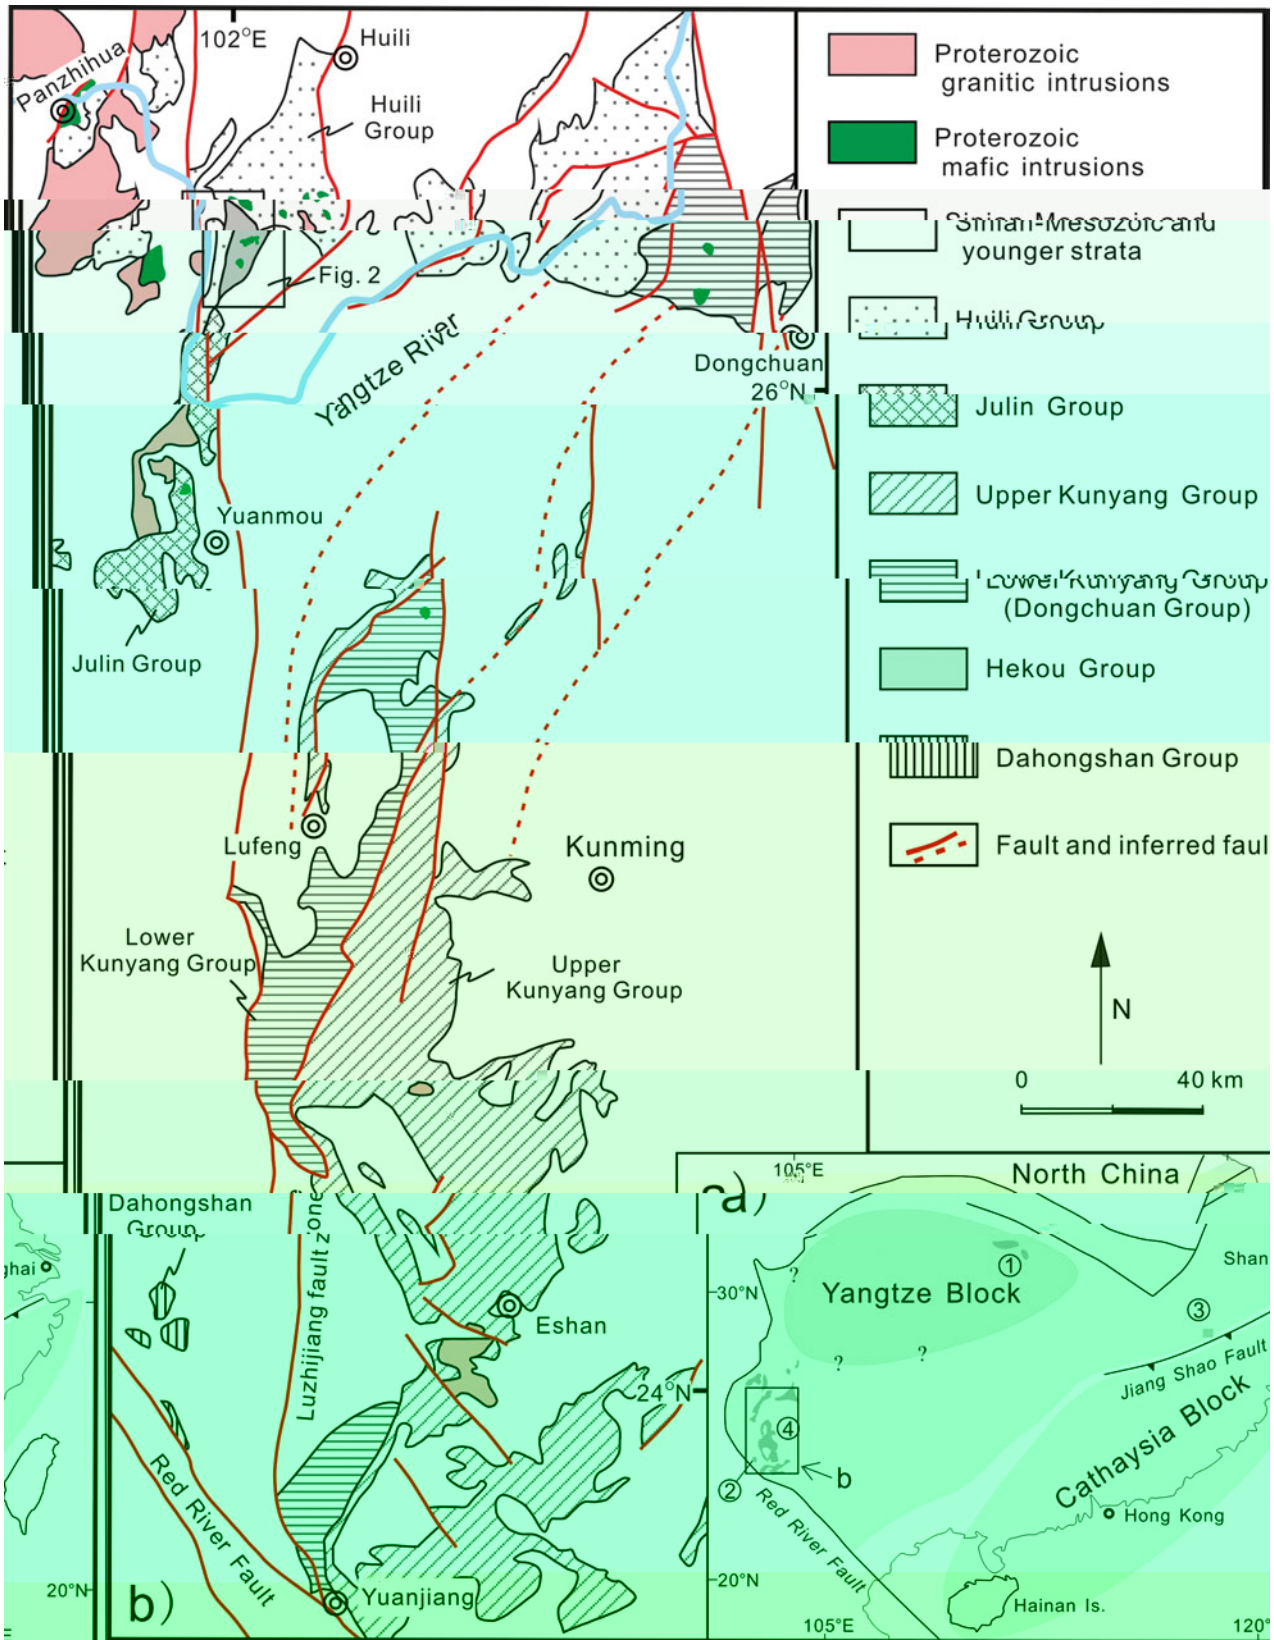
102°E
Huili
Panzhihua
Huili Group
Fig. 2
Yangtze River
Dongchuan
26°N
Yuanmou
Julin Group
Lufeng
Kunming
Lower Kunyang Group
Upper Kunyang Group
Dahongshan Group
Luzhijiang fault zone
Eshan
24°N
Red River Fault
Yuanjiang
20°N
b)

Proterozoic granitic intrusions
Proterozoic mafic intrusions
Sinian-Mesozoic and younger strata
Huili Group
Julin Group
Upper Kunyang Group
Lower Kunyang Group (Dongchuan Group)
Hekou Group
Dahongshan Group
Fault and inferred faul
N
0
40 km

105°E
North China
a)
hai
30°N
Yangtze Block
①
Shan
③
?
?
?
Jiang Shao Fault
Cathaysia Block
④
b
②
Red River Fault
Hong Kong
20°N
Hainan Is.
105°E
120°